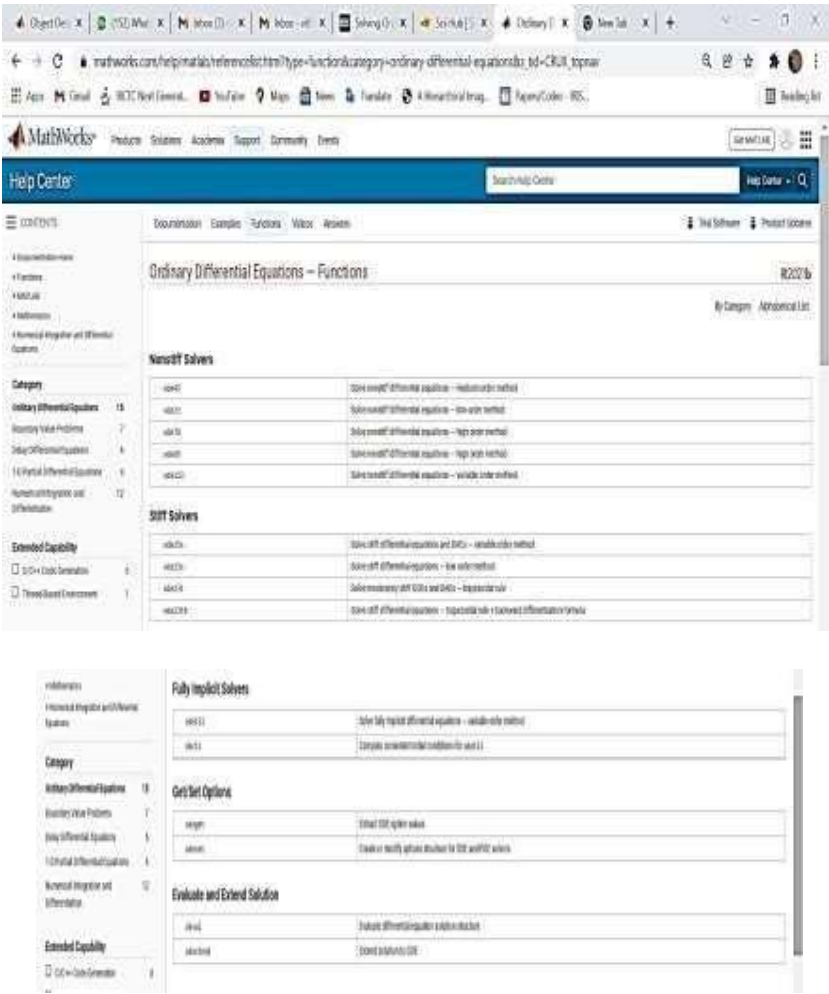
Object Ori | (102) Wha | Inbox (1) | Inbox | Solving O | Sci-Hub | Ordinary | New Tab

mathworks.com/help/matlab/referencelist.html?type=function&category=ordinary-differential-equations&s_tid=CRUX_topnav

Apps | Gmail | NCTC Nerd General | YouTube | Maps | News | Translate | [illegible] | Papers/Codes - RIS... | Reading list

MathWorks | Products | Solutions | Academia | Support | Community | Events | Get MATLAB

Help Center | Search Help Center | Help Center

CONTENTS

Documentation | Examples | Functions | Videos | Answers | Trial Software | Product Updates

« Documentation Home
« Functions
« MATLAB
« Mathematics
« Numerical Integration and Differential Equations

Category
Ordinary Differential Equations 15
Boundary Value Problems 7
Delay Differential Equations 4
1-D Partial Differential Equations 1
Numerical Integration and Differentiation 12

Extended Capability
C/C++ Code Generation 6
Thread-Based Environment 1

Ordinary Differential Equations — Functions | R2021b

By Category | Alphabetical List

Nonstiff Solvers

| ode45 | Solve nonstiff differential equations — medium order method |
|---|---|
| ode23 | Solve nonstiff differential equations — low order method |
| ode78 | Solve nonstiff differential equations — high order method |
| ode89 | Solve nonstiff differential equations — high order method |
| ode113 | Solve nonstiff differential equations — variable order method |

Stiff Solvers

| ode15s | Solve stiff differential equations and DAEs — variable order method |
|---|---|
| ode23s | Solve stiff differential equations — low order method |
| ode23t | Solve moderately stiff ODEs and DAEs — trapezoidal rule |
| ode23tb | Solve stiff differential equations — trapezoidal rule + backward differentiation formula |

« Mathematics
« Numerical Integration and Differential Equations

Category
Ordinary Differential Equations 15
Boundary Value Problems 7
Delay Differential Equations 5
1-D Partial Differential Equations 1
Numerical Integration and Differentiation 12

Extended Capability
C/C++ Code Generation 6

Fully Implicit Solvers

| ode15i | Solve fully implicit differential equations — variable order method |
|---|---|
| decic | Compute consistent initial conditions for ode15i |

Get/Set Options

| odeget | Extract ODE option values |
|---|---|
| odeset | Create or modify options structure for ODE and PDE solvers |

Evaluate and Extend Solution

| deval | Evaluate differential equation solution structure |
|---|---|
| odextend | Extend solution to ODE |